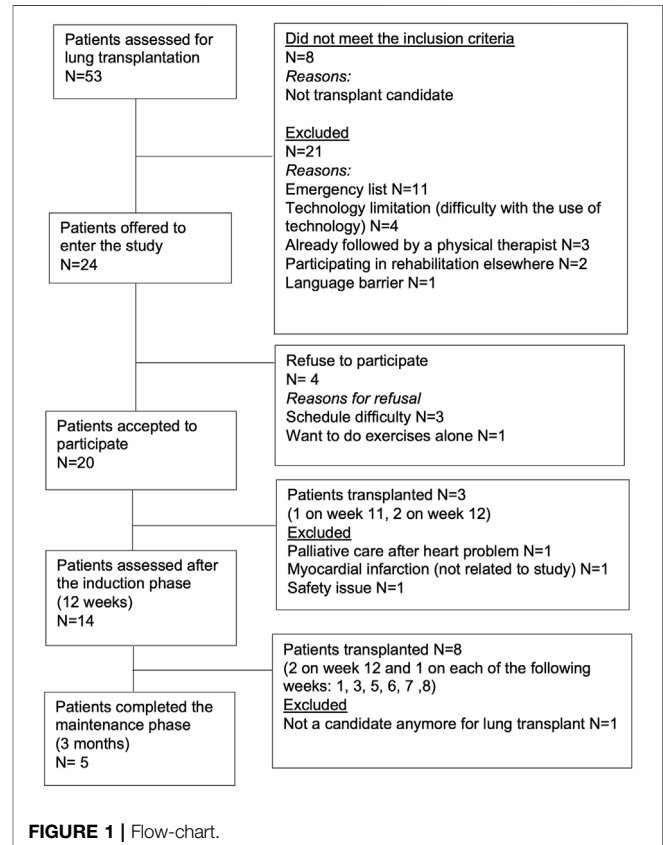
Patients assessed for lung transplantation
N=53

Did not meet the inclusion criteria
N=8
*Reasons:*
Not transplant candidate

Excluded
N=21
*Reasons:*
Emergency list N=11
Technology limitation (difficulty with the use of technology) N=4
Already followed by a physical therapist N=3
Participating in rehabilitation elsewhere N=2
Language barrier N=1

Patients offered to enter the study
N=24

Refuse to participate
N= 4
*Reasons for refusal*
Schedule difficulty N=3
Want to do exercises alone N=1

Patients accepted to participate
N=20

Patients transplanted N=3
(1 on week 11, 2 on week 12)
Excluded
Palliative care after heart problem N=1
Myocardial infarction (not related to study) N=1
Safety issue N=1

Patients assessed after the induction phase
(12 weeks)
N=14

Patients transplanted N=8
(2 on week 12 and 1 on each of the following weeks: 1, 3, 5, 6, 7 ,8)
Excluded
Not a candidate anymore for lung transplant N=1

Patients completed the maintenance phase
(3 months)
N= 5

**FIGURE 1** | Flow-chart.